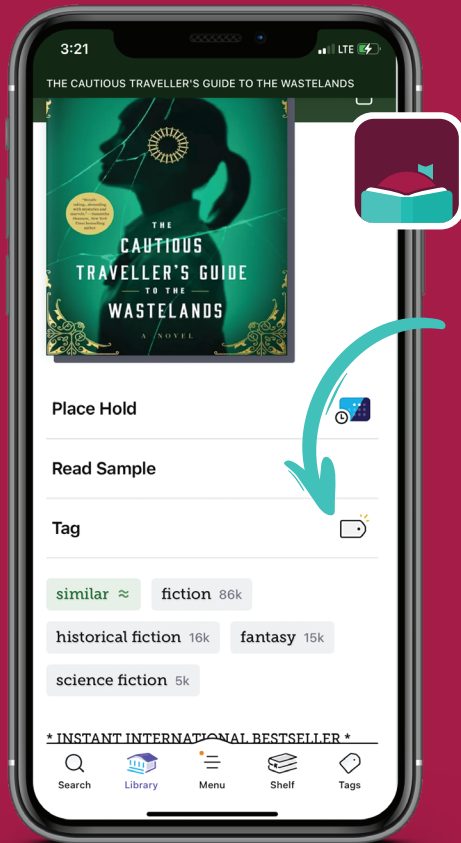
3:21

LTE

THE CAUTIOUS TRAVELLER'S GUIDE TO THE WASTELANDS

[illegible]

THE CAUTIOUS TRAVELLER'S GUIDE TO THE WASTELANDS

A NOVEL

Place Hold

Read Sample

Tag

similar ≈

fiction 86k

historical fiction 16k

fantasy 15k

science fiction 5k

* INSTANT INTERNATIONAL BESTSELLER *

Search

Library

Menu

Shelf

Tags